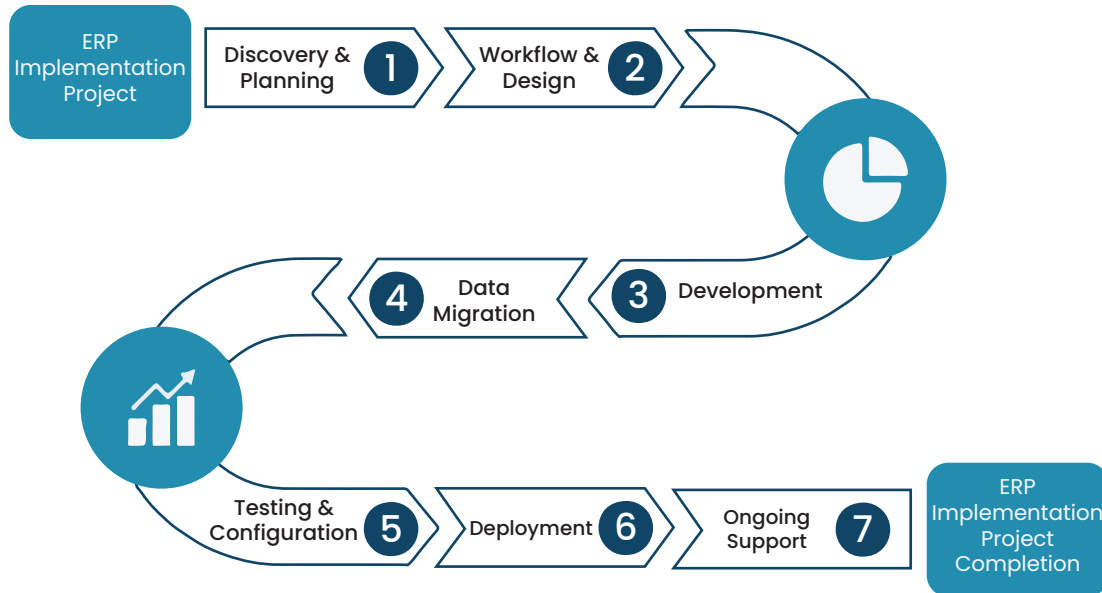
ERP Implementation Project

Discovery & Planning 1

Workflow & Design 2

3 Development

4 Data Migration

Testing & Configuration 5

Deployment 6

Ongoing Support 7

ERP Implementation Project Completion